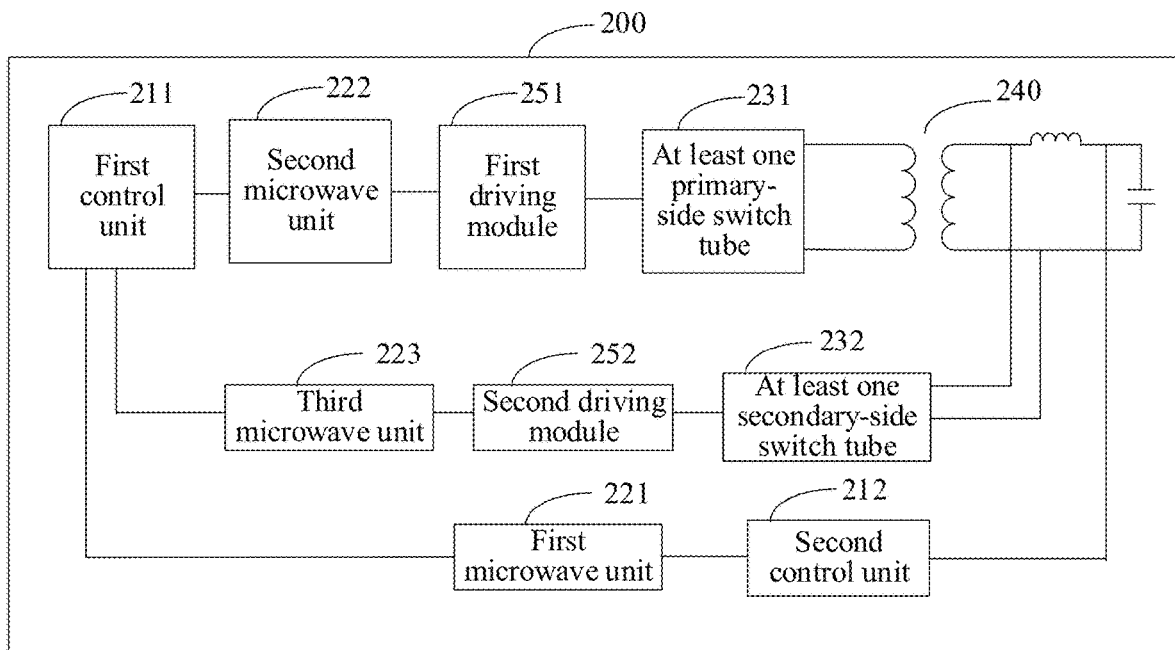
200

211

First control unit

222

Second microwave unit

251

First driving module

231

At least one primary-side switch tube

240

223

Third microwave unit

252

Second driving module

232

At least one secondary-side switch tube

221

First microwave unit

212

Second control unit